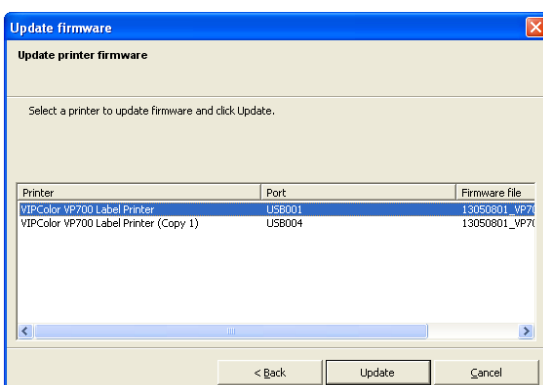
Update firmware

Update printer firmware

Select a printer to update firmware and click Update.

| Printer | Port | Firmware file |
|---|---|---|
| VIPColor VP700 Label Printer | USB001 | 13050801_VP7 |
| VIPColor VP700 Label Printer (Copy 1) | USB004 | 13050801_VP7 |

< Back  Update  Cancel